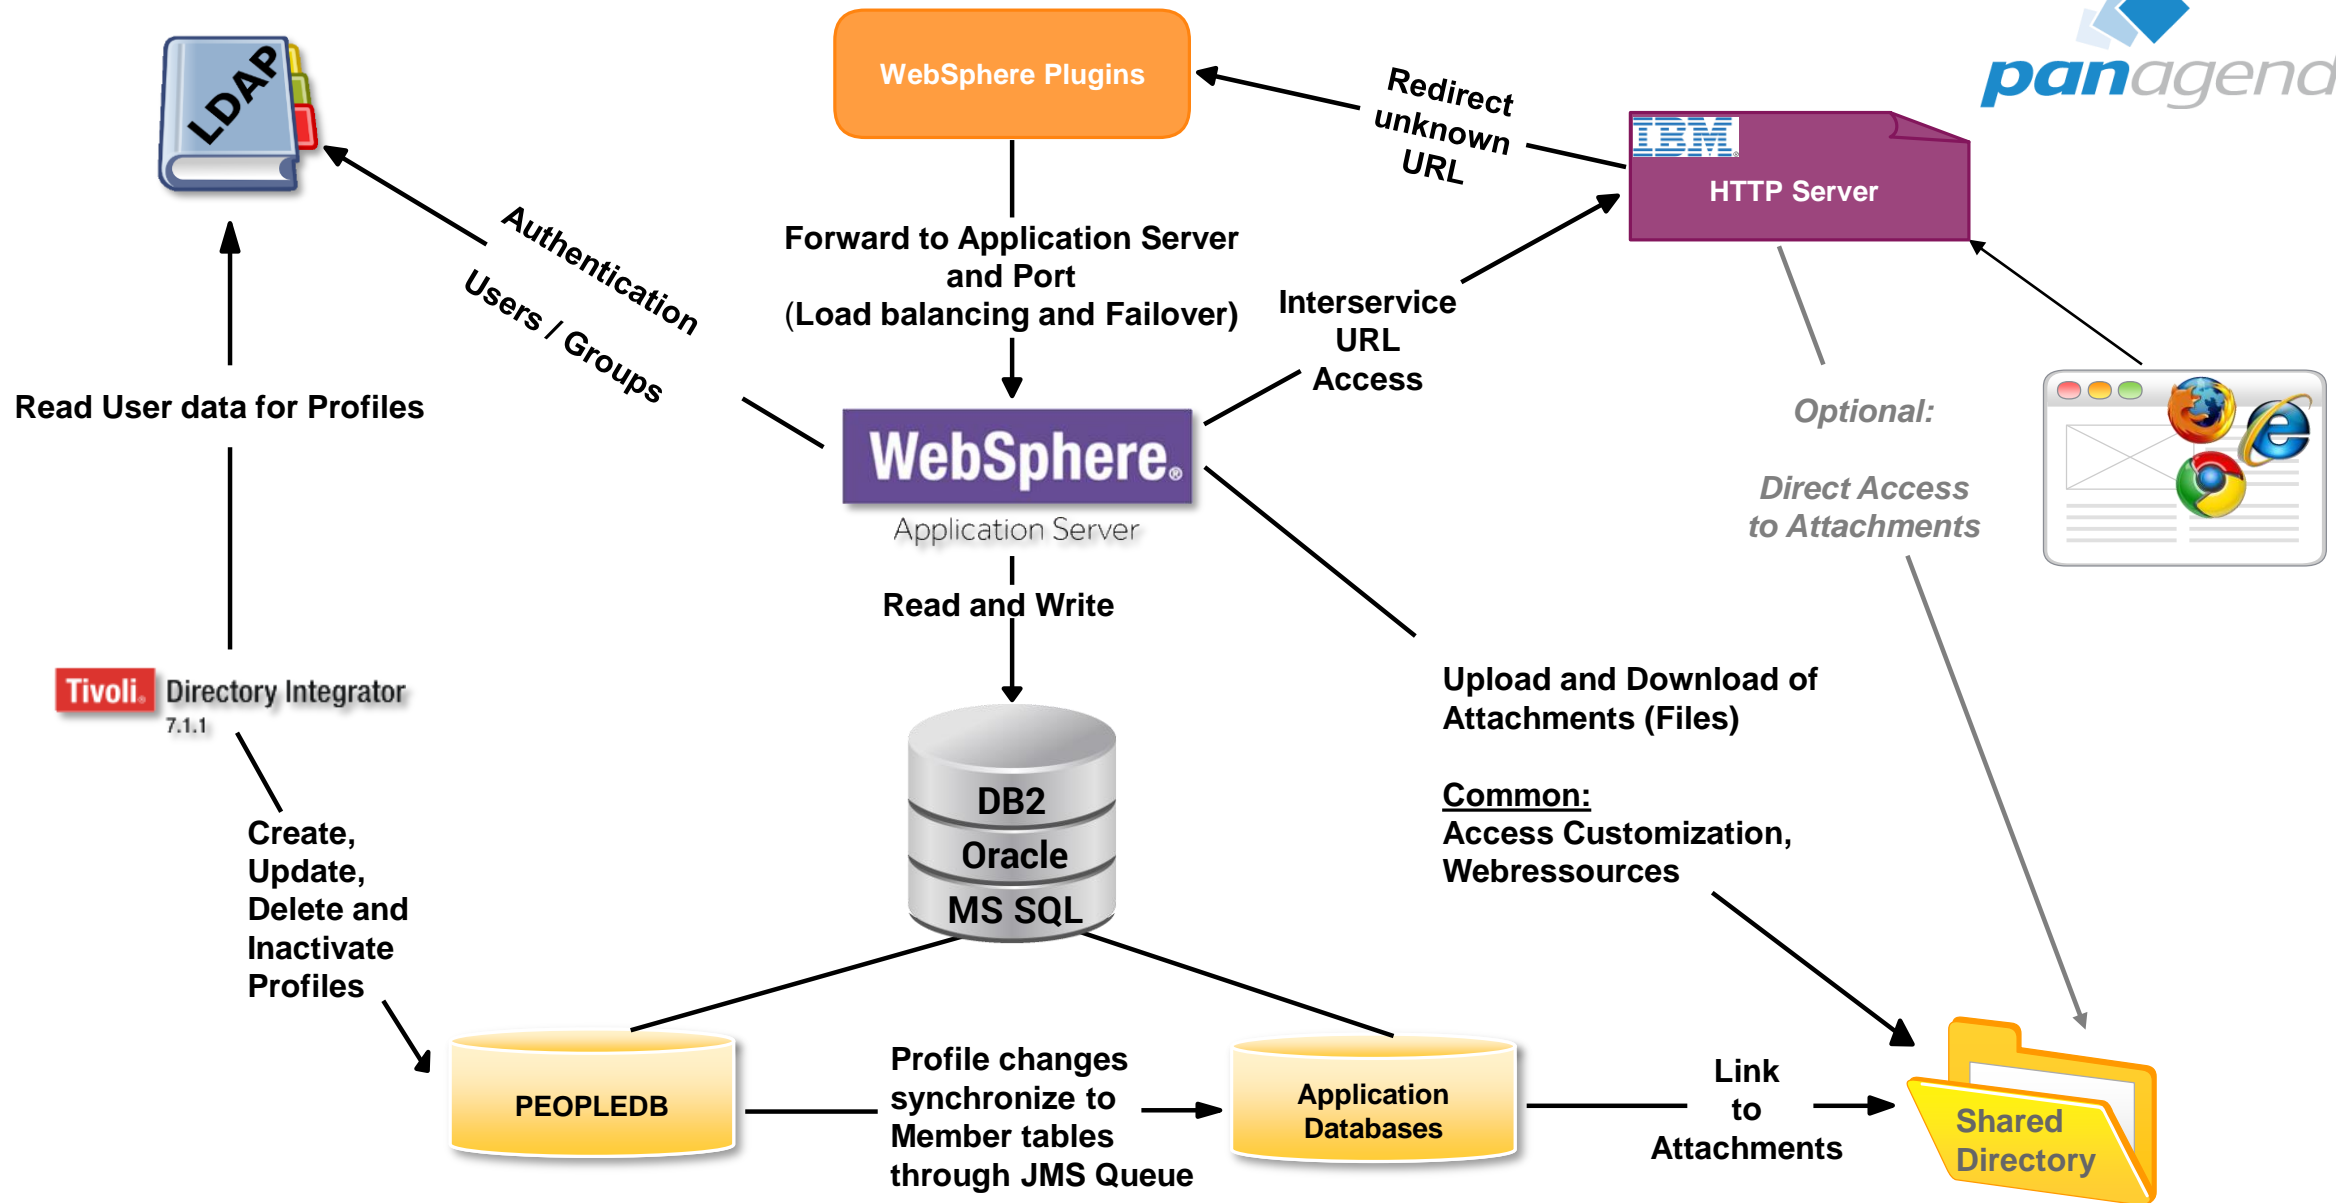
LDAP

WebSphere Plugins

panagenda

Redirect unknown URL

IBM
HTTP Server

Authentication

Users / Groups

Forward to Application Server and Port (Load balancing and Failover)

Interservice URL Access

Read User data for Profiles

WebSphere.
Application Server

Optional:

Direct Access to Attachments

Read and Write

Tivoli. Directory Integrator 7.1.1

Upload and Download of Attachments (Files)

Common:
Access Customization, Webressources

DB2
Oracle
MS SQL

Create, Update, Delete and Inactivate Profiles

PEOPLEDB

Profile changes synchronize to Member tables through JMS Queue

Application Databases

Link to Attachments

Shared Directory